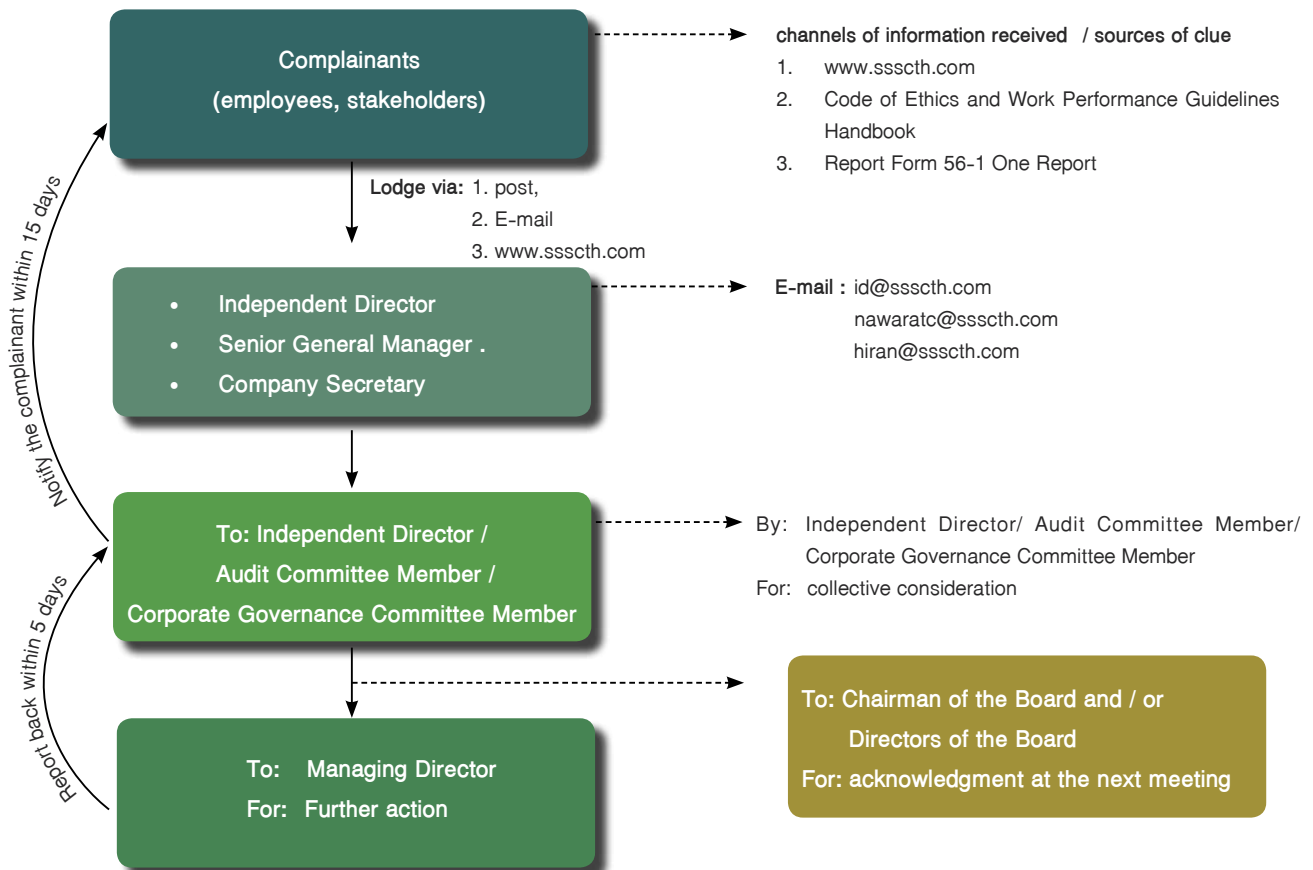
Complainants
(employees, stakeholders)

channels of information received / sources of clue
1. www.ssscth.com
2. Code of Ethics and Work Performance Guidelines Handbook
3. Report Form 56-1 One Report

Lodge via: 1. post,
2. E-mail
3. www.ssscth.com

• Independent Director
• Senior General Manager .
• Company Secretary

E-mail : id@ssscth.com
nawaratc@ssscth.com
hiran@ssscth.com

Notify the complainant within 15 days

To: Independent Director /
Audit Committee Member /
Corporate Governance Committee Member

By: Independent Director/ Audit Committee Member/ Corporate Governance Committee Member
For: collective consideration

Report back within 5 days

To: Managing Director
For: Further action

To: Chairman of the Board and / or
Directors of the Board
For: acknowledgment at the next meeting